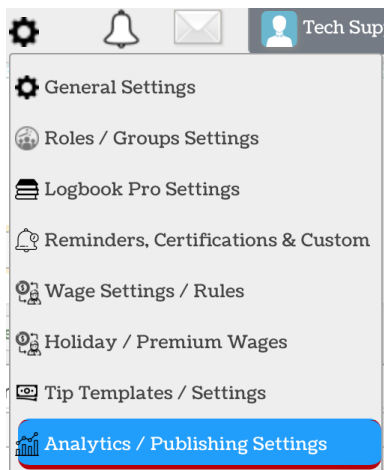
Tech Sup

General Settings

Roles / Groups Settings

Logbook Pro Settings

Reminders, Certifications & Custom

Wage Settings / Rules

Holiday / Premium Wages

Tip Templates / Settings

Analytics / Publishing Settings